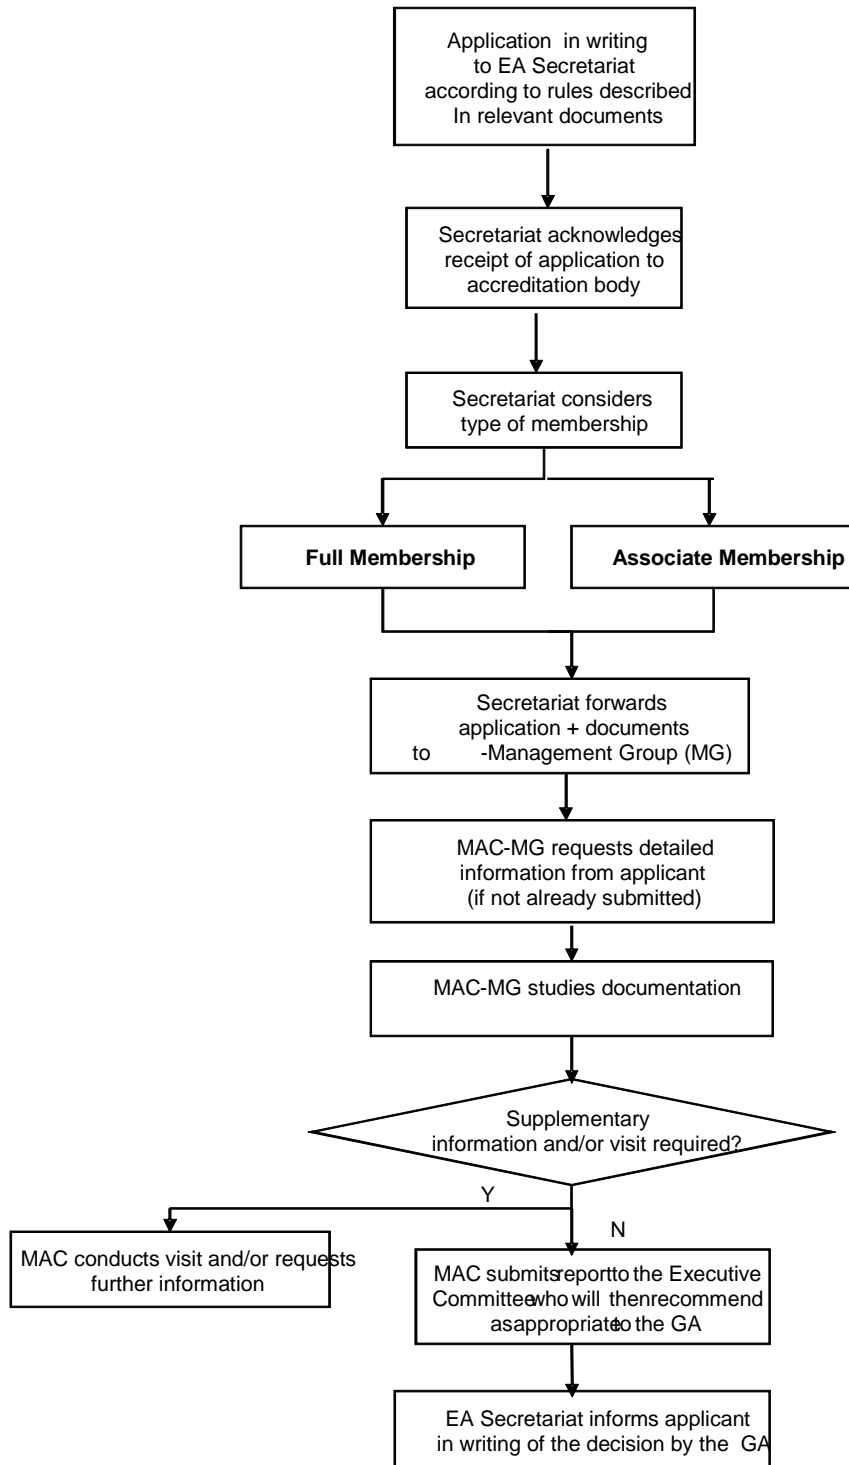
Application in writing to EA Secretariat according to rules described In relevant documents

Secretariat acknowledges receipt of application to accreditation body

Secretariat considers type of membership

Full Membership

Associate Membership

Secretariat forwards application + documents to -Management Group (MG)

MAC-MG requests detailed information from applicant (if not already submitted)

MAC-MG studies documentation

Supplementary information and/or visit required?

Y

N

MAC conducts visit and/or requests further information

MAC submitsreportto the Executive Committeewho will thenrecommend asappropriateto the GA

EA Secretariat informs applicant in writing of the decision by the GA